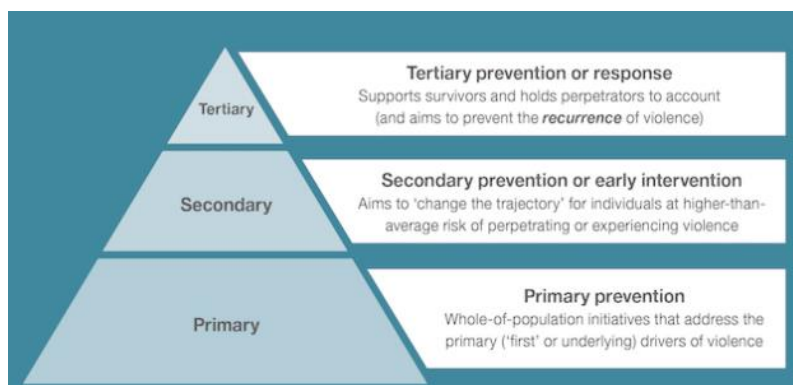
Tertiary

Tertiary prevention or response
Supports survivors and holds perpetrators to account (and aims to prevent the ***recurrence*** of violence)

Secondary

Secondary prevention or early intervention
Aims to 'change the trajectory' for individuals at higher-than-average risk of perpetrating or experiencing violence

Primary

Primary prevention
Whole-of-population initiatives that address the primary ('first' or underlying) drivers of violence